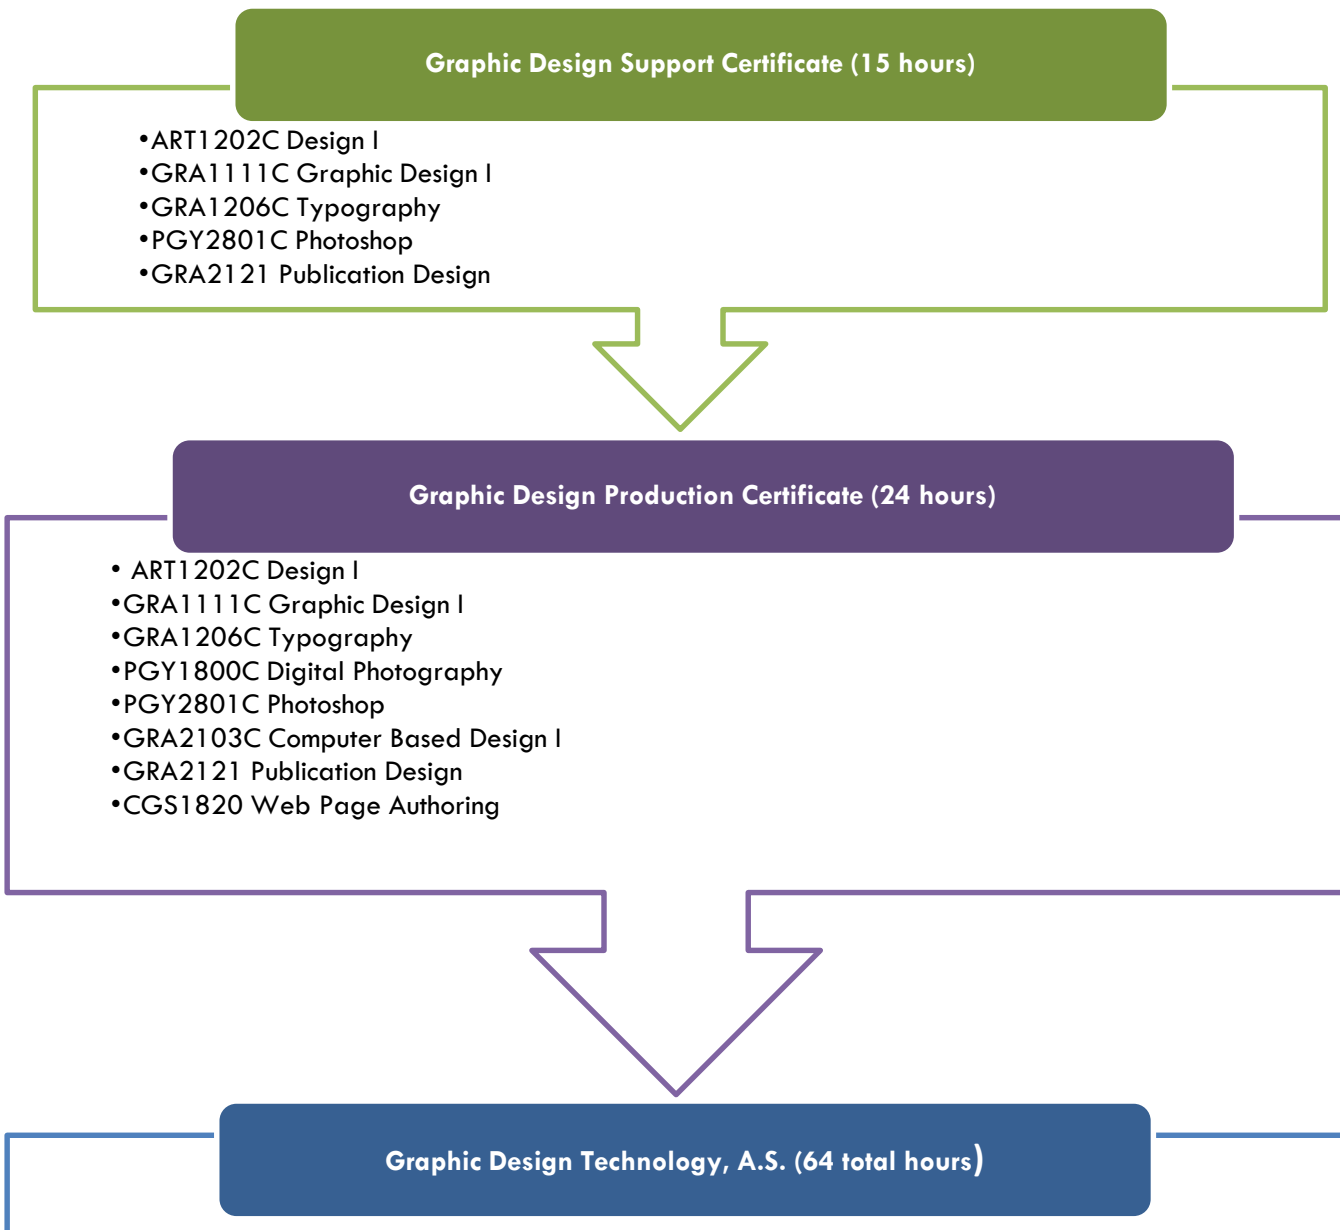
Graphic Design Support Certificate (15 hours)

•ART1202C Design I
•GRA1111C Graphic Design I
•GRA1206C Typography
•PGY2801C Photoshop
•GRA2121 Publication Design

Graphic Design Production Certificate (24 hours)

• ART1202C Design I
•GRA1111C Graphic Design I
•GRA1206C Typography
•PGY1800C Digital Photography
•PGY2801C Photoshop
•GRA2103C Computer Based Design I
•GRA2121 Publication Design
•CGS1820 Web Page Authoring

Graphic Design Technology, A.S. (64 total hours)